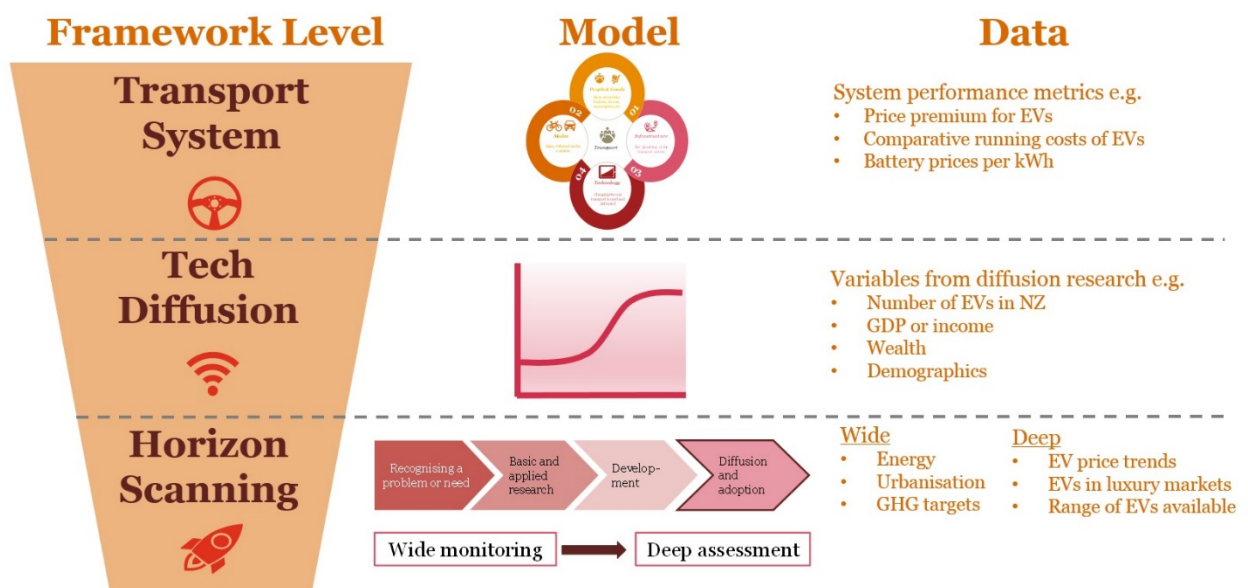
Framework Level

Model

Data

Transport System

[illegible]

02 Modes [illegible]

01 Infrastructure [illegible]

Transport

04 Technology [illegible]

03

System performance metrics e.g.
• Price premium for EVs
• Comparative running costs of EVs
• Battery prices per kWh

Tech Diffusion

Variables from diffusion research e.g.
• Number of EVs in NZ
• GDP or income
• Wealth
• Demographics

Horizon Scanning

Recognising a problem or need

Basic and applied research

Development

Diffusion and adoption

Wide monitoring

Deep assessment

Wide
• Energy
• Urbanisation
• GHG targets

Deep
• EV price trends
• EVs in luxury markets
• Range of EVs available